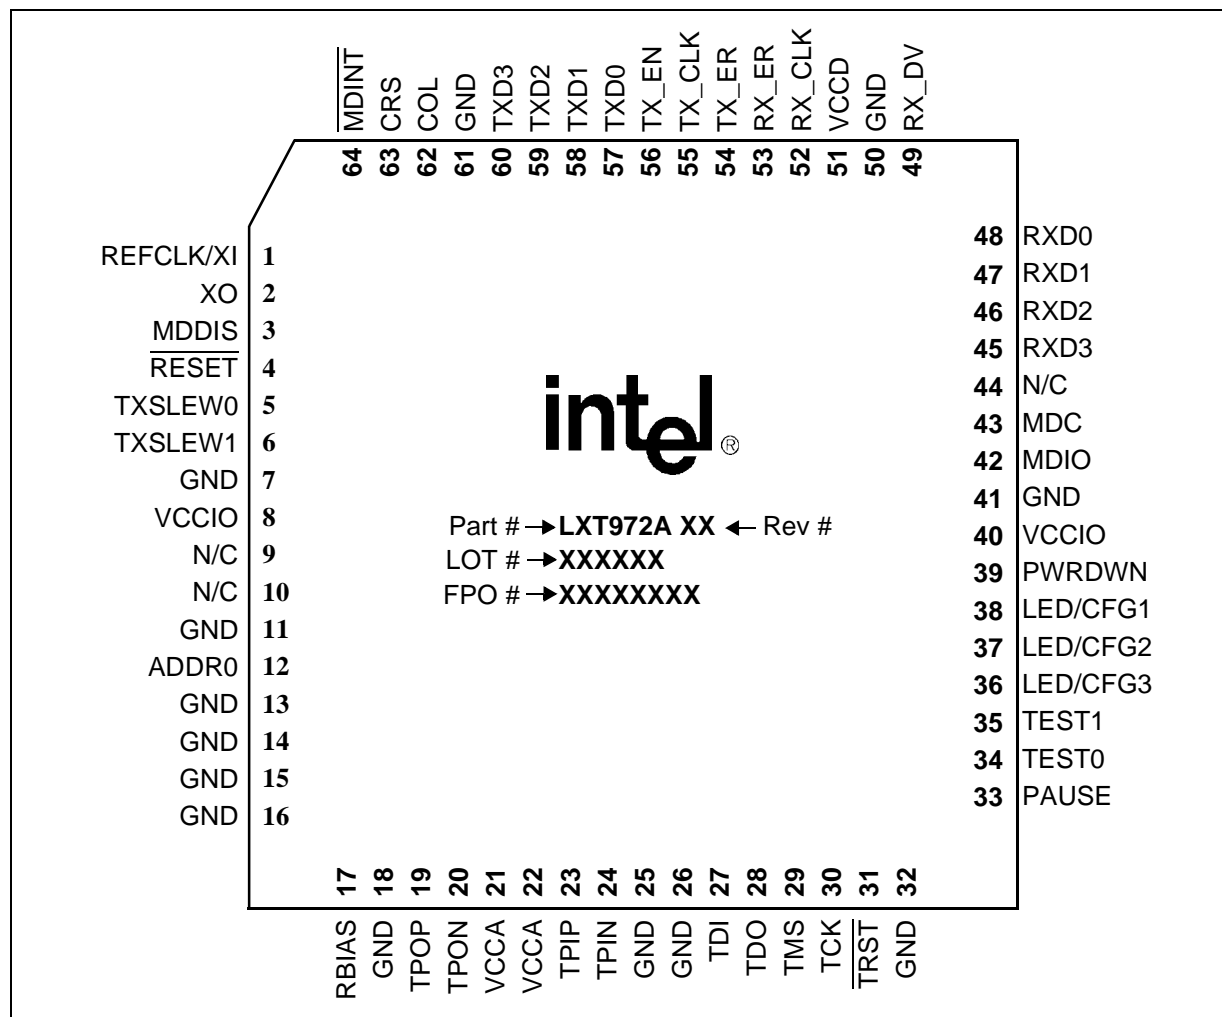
MDINT 64
CRS 63
COL 62
GND 61
TXD3 60
TXD2 59
TXD1 58
TXD0 57
TX_EN 56
TX_CLK 55
TX_ER 54
RX_ER 53
RX_CLK 52
VCCD 51
GND 50
RX_DV 49

REFCLK/XI 1
XO 2
MDDIS 3
RESET 4
TXSLEW0 5
TXSLEW1 6
GND 7
VCCIO 8
N/C 9
N/C 10
GND 11
ADDR0 12
GND 13
GND 14
GND 15
GND 16

48 RXD0
47 RXD1
46 RXD2
45 RXD3
44 N/C
43 MDC
42 MDIO
41 GND
40 VCCIO
39 PWRDWN
38 LED/CFG1
37 LED/CFG2
36 LED/CFG3
35 TEST1
34 TEST0
33 PAUSE

intel®

Part # → LXT972A XX ← Rev #
LOT # → XXXXXX
FPO # → XXXXXXXX

17 RBIAS
18 GND
19 TPOP
20 TPON
21 VCCA
22 VCCA
23 TPIP
24 TPIN
25 GND
26 GND
27 TDI
28 TDO
29 TMS
30 TCK
31 TRST
32 GND